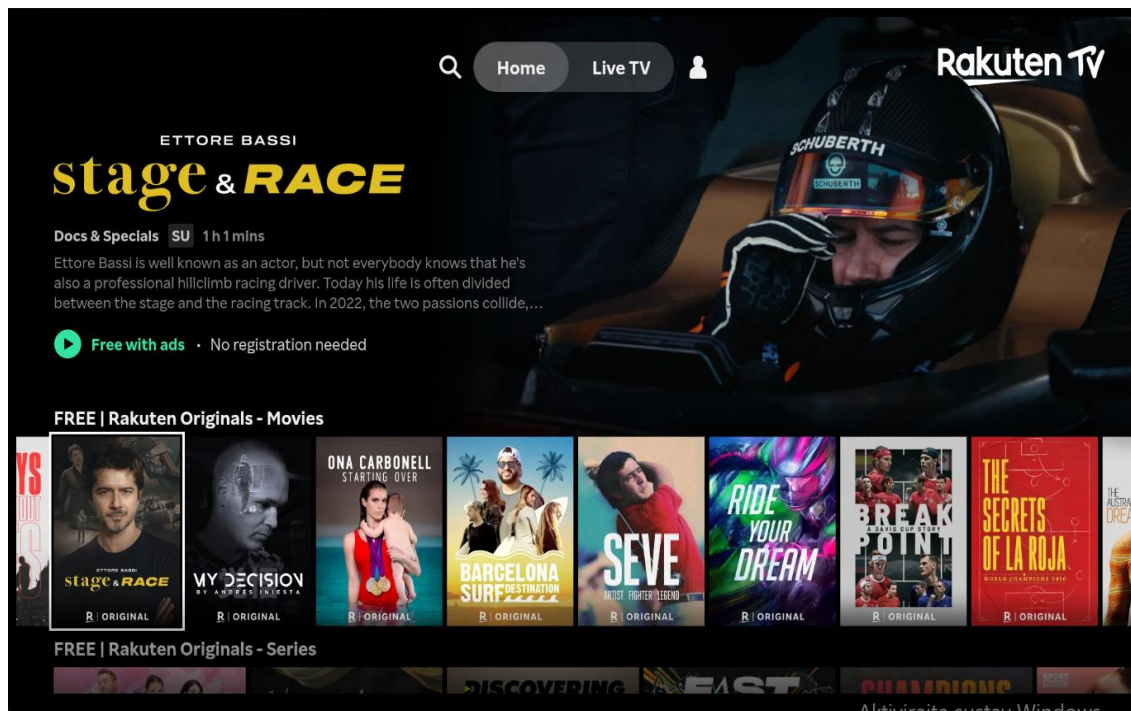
Home Live TV

Rakuten TV

ETTORE BASSI
stage & RACE

Docs & Specials SU 1 h 1 mins

Ettore Bassi is well known as an actor, but not everybody knows that he's also a professional hillclimb racing driver. Today his life is often divided between the stage and the racing track. In 2022, the two passions collide,...

Free with ads · No registration needed

SCHUBERTH
SCHUBERTH

FREE | Rakuten Originals - Movies

YS
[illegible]

ETTORE BASSI
stage & RACE
R | ORIGINAL

MY DECISION
BY ANDRÉS INIESTA
R | ORIGINAL

ONA CARBONELL
STARTING OVER
R | ORIGINAL

BARCELONA SURF DESTINATION
R | ORIGINAL

SEVE
ARTIST FIGHTER LEGEND
R | ORIGINAL

RIDE YOUR DREAM
R | ORIGINAL

A DAVIS CUP STORY
BREAK POINT
R | ORIGINAL

THE SECRETS OF LA ROJA
WORLD CHAMPIONS 2010
R | ORIGINAL

THE
DREA

FREE | Rakuten Originals - Series

DISCOVERING
FAST
CHAMPIONS

Aktivirajte sustav Windows